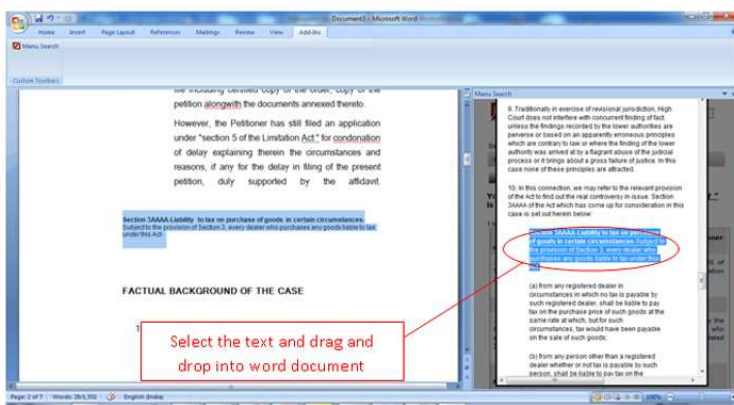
Document3 - Microsoft Word

Home Insert Page Layout References Mailings Review View Add-Ins

Menu Search

Custom Toolbars

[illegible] copy of the order, copy of the petition alongwith the documents annexed thereto.

However, the Petitioner has still filed an application under "section 5 of the Limitation Act," for condonation of delay explaining therein the circumstances and reasons, if any for the delay in filing of the present petition, duly supported by the affidavit.

Section 3AAAA Liability to tax on purchase of goods in certain circumstances- Subject to the provision of Section 3, every dealer who purchases any goods liable to tax under this Act-

FACTUAL BACKGROUND OF THE CASE

Menu Search

9. Traditionally in exercise of revisional jurisdiction, High Court does not interfere with concurrent finding of fact, unless the findings recorded by the lower authorities are perverse or based on an apparently erroneous principles which are contrary to law or where the finding of the lower authority was arrived at by a flagrant abuse of the judicial process or it brings about a gross failure of justice. In this case none of these principles are attracted.

10. In this connection, we may refer to the relevant provision of the Act to find out the real controversy in issue. Section 3AAAA of the Act which has come up for consideration in this case is set out herein below:

Section 3AAAA Liability to tax on purchase of goods in certain circumstances- Subject to the provision of Section 3, every dealer who purchases any goods liable to tax under this Act-

(a) from any registered dealer in circumstances in which no tax is payable by such registered dealer, shall be liable to pay tax on the purchase price of such goods at the same rate at which, but for such circumstances, tax would have been payable on the sale of such goods;

(b) from any person other than a registered dealer whether or not tax is payable by such person, shall be liable to pay tax on the

Select the text and drag and drop into word document

Page: 2 of 7 Words: 26/1,332 English (India) 100%